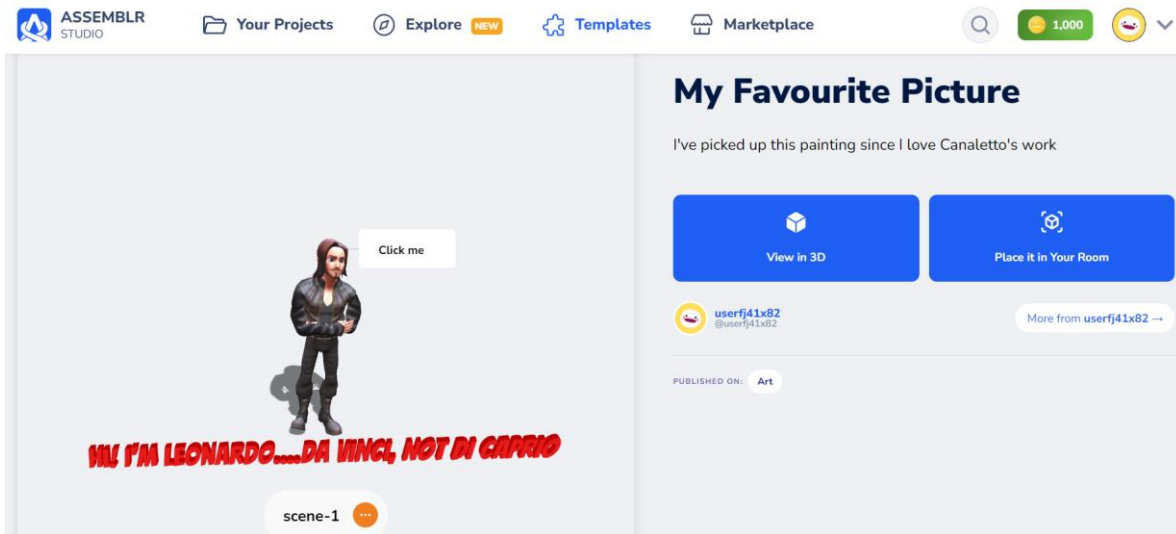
ASSEMBLR STUDIO
Your Projects
Explore NEW
Templates
Marketplace
1,000

Click me

HI! I'M LEONARDO....DA VINCI, NOT DI CAPRIO

scene-1

My Favourite Picture

I've picked up this painting since I love Canaletto's work

View in 3D
Place it in Your Room

userfj41x82
@userfj41x82
More from userfj41x82 →

PUBLISHED ON: Art